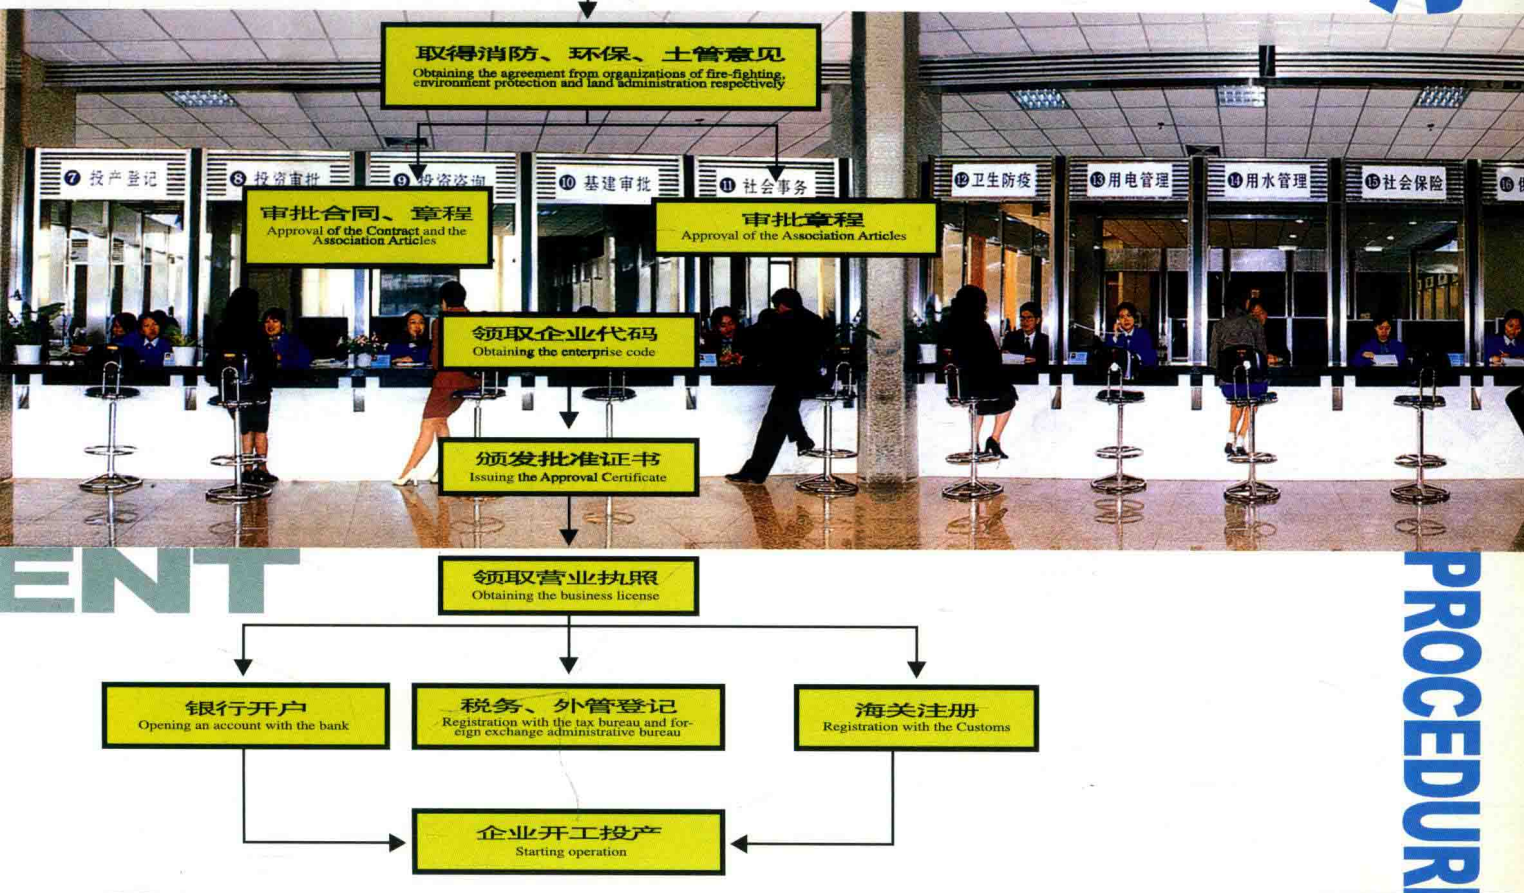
取得消防、环保、土管意见
Obtaining the agreement from organizations of fire-fighting, environment protection and land administration respectively

❼ 投产登记
❽ 投资审批
❾ 投资咨询
❿ 基建审批
⓫ 社会事务
⓬ 卫生防疫
⓭ 用电管理
⓮ 用水管理
⓯ 社会保险
⓰ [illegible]

审批合同、章程
Approval of the Contract and the Association Articles

审批章程
Approval of the Association Articles

领取企业代码
Obtaining the enterprise code

颁发批准证书
Issuing the Approval Certificate

ENT

领取营业执照
Obtaining the business license

银行开户
Opening an account with the bank

税务、外管登记
Registration with the tax bureau and foreign exchange administrative bureau

海关注册
Registration with the Customs

企业开工投产
Starting operation

PROCEDUR